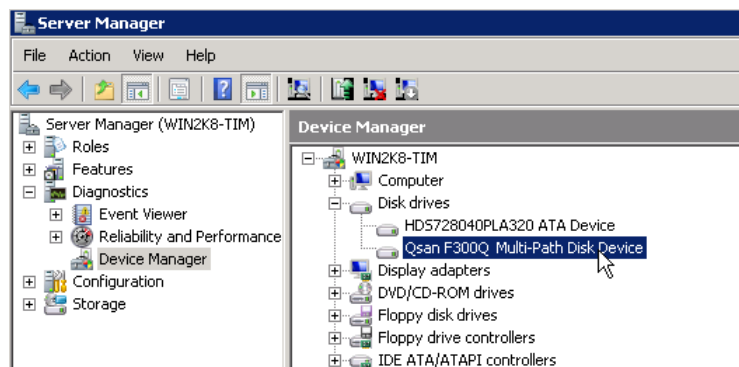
Server Manager

File Action View Help

Server Manager (WIN2K8-TIM)
Roles
Features
Diagnostics
Event Viewer
Reliability and Performance
Device Manager
Configuration
Storage

Device Manager

WIN2K8-TIM
Computer
Disk drives
HDS728040PLA320 ATA Device
Qsan F300Q Multi-Path Disk Device
Display adapters
DVD/CD-ROM drives
Floppy disk drives
Floppy drive controllers
IDE ATA/ATAPI controllers